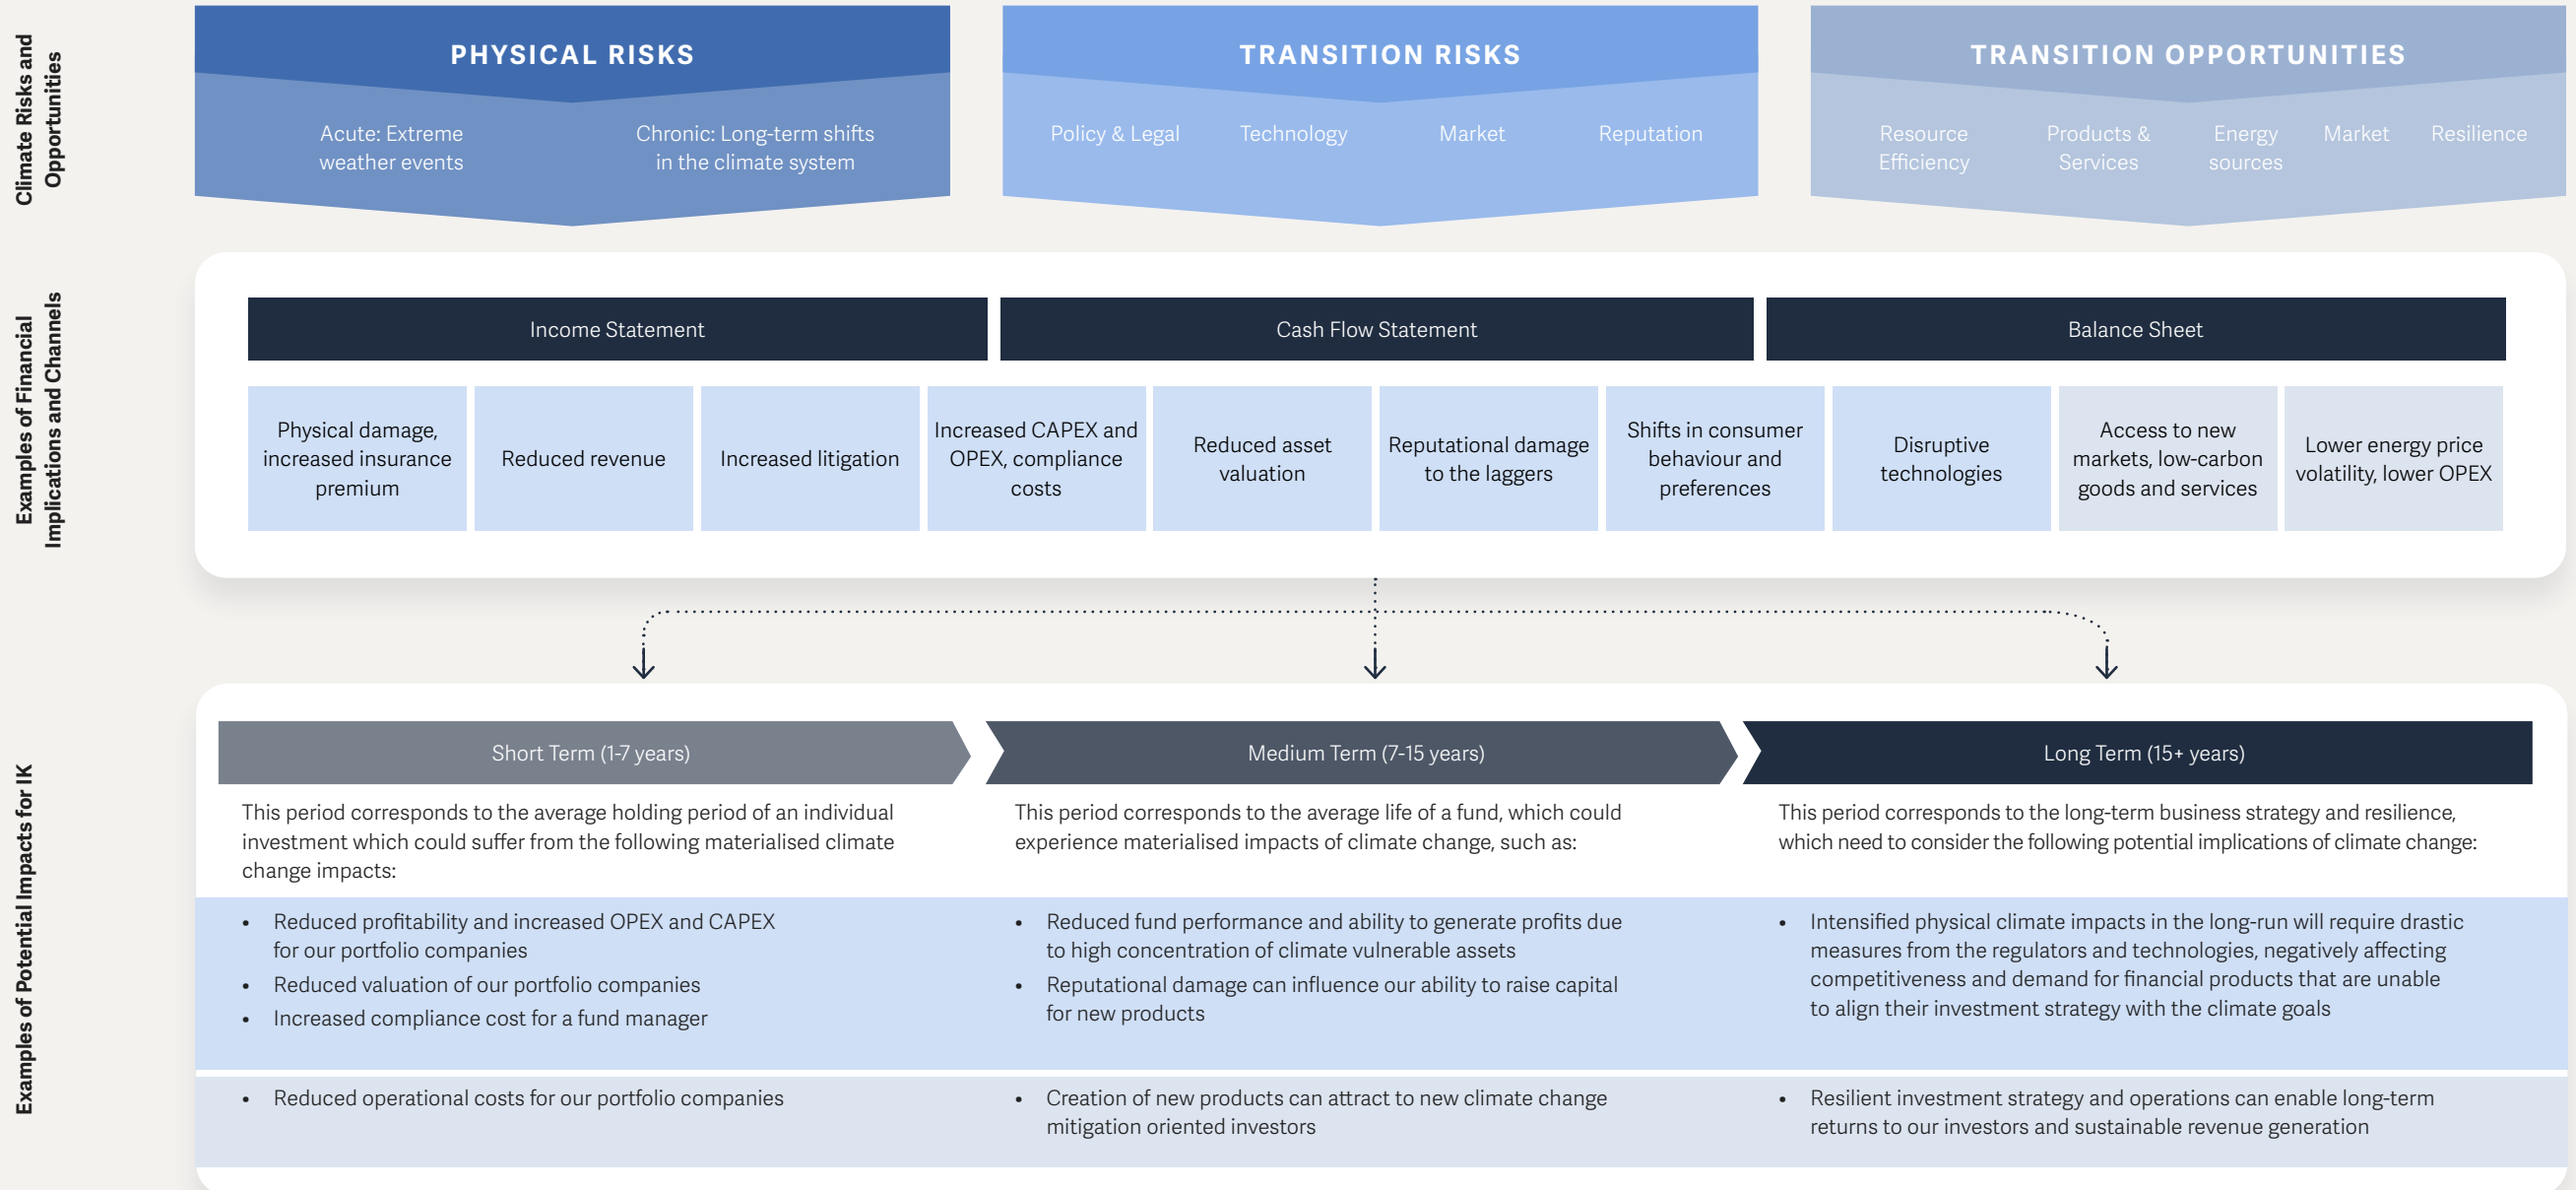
Climate Risks and Opportunities

PHYSICAL RISKS

Acute: Extreme weather events

Chronic: Long-term shifts in the climate system

TRANSITION RISKS

Policy & Legal

Technology

Market

Reputation

TRANSITION OPPORTUNITIES

Resource Efficiency

Products & Services

Energy sources

Market

Resilience

Examples of Financial Implications and Channels

Income Statement

Cash Flow Statement

Balance Sheet

Physical damage, increased insurance premium

Reduced revenue

Increased litigation

Increased CAPEX and OPEX, compliance costs

Reduced asset valuation

Reputational damage to the laggers

Shifts in consumer behaviour and preferences

Disruptive technologies

Access to new markets, low-carbon goods and services

Lower energy price volatility, lower OPEX

Examples of Potential Impacts for IK

Short Term (1-7 years)

Medium Term (7-15 years)

Long Term (15+ years)

This period corresponds to the average holding period of an individual investment which could suffer from the following materialised climate change impacts:

This period corresponds to the average life of a fund, which could experience materialised impacts of climate change, such as:

This period corresponds to the long-term business strategy and resilience, which need to consider the following potential implications of climate change:

• Reduced profitability and increased OPEX and CAPEX for our portfolio companies
• Reduced valuation of our portfolio companies
• Increased compliance cost for a fund manager

• Reduced fund performance and ability to generate profits due to high concentration of climate vulnerable assets
• Reputational damage can influence our ability to raise capital for new products

• Intensified physical climate impacts in the long-run will require drastic measures from the regulators and technologies, negatively affecting competitiveness and demand for financial products that are unable to align their investment strategy with the climate goals

• Reduced operational costs for our portfolio companies

• Creation of new products can attract to new climate change mitigation oriented investors

• Resilient investment strategy and operations can enable long-term returns to our investors and sustainable revenue generation